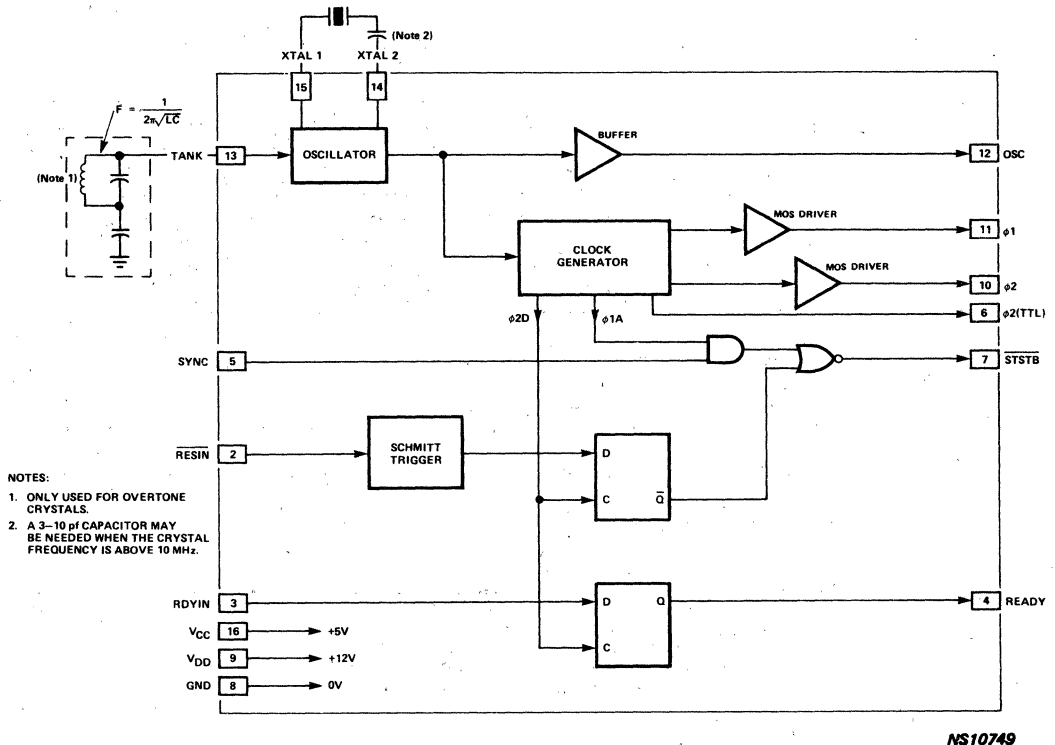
(Note 2)
XTAL 1
XTAL 2
15
14
$F = \frac{1}{2\pi\sqrt{LC}}$
(Note 1)
TANK
13
OSCILLATOR
BUFFER
12
OSC
MOS DRIVER
11
$\phi1$
CLOCK GENERATOR
MOS DRIVER
10
$\phi2$
6
$\phi2$(TTL)
$\phi2D$
$\phi1A$
SYNC
5
7
$\overline{STSTB}$
$\overline{RESIN}$
2
SCHMITT TRIGGER
D
C
$\overline{Q}$
NOTES:
1. ONLY USED FOR OVERTONE CRYSTALS.
2. A 3–10 pf CAPACITOR MAY BE NEEDED WHEN THE CRYSTAL FREQUENCY IS ABOVE 10 MHz.
RDYIN
3
D
Q
4
READY
C
$V_{CC}$
16
+5V
$V_{DD}$
9
+12V
GND
8
0V
NS10749